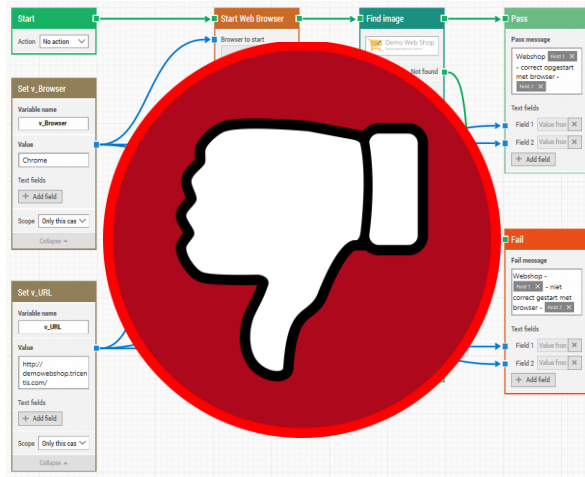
Start

Action No action

Start Web Browser

Browser to start

Find image

Demo Web Shop

Not found

Pass

Pass message

Webshop Field 1 - correct opgestart met browser - Field 2

Text fields

Field 1 Value from

Field 2 Value from

Add field

Set v_Browser

Variable name

v_Browser

Value

Chrome

Text fields

Add field

Scope Only this cas

Collapse

Fail

Fail message

Webshop - Field 1 - niet correct gestart met browser - Field 2

Text fields

Field 1 Value from

Field 2 Value from

Add field

Set v_URL

Variable name

v_URL

Value

http://demowebshop.tricentis.com/

Text fields

Add field

Scope Only this cas

Collapse